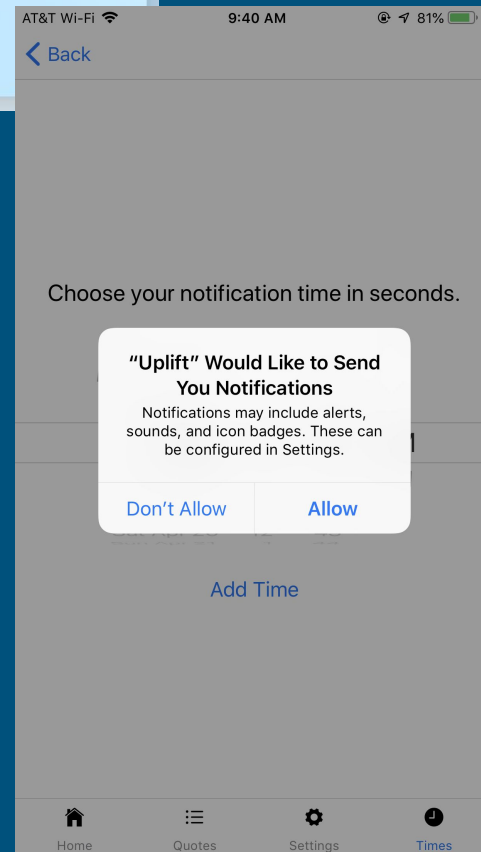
AT&T Wi-Fi 9:40 AM 81%

Back

Choose your notification time in seconds.

“Uplift” Would Like to Send You Notifications

Notifications may include alerts, sounds, and icon badges. These can be configured in Settings.

Don’t Allow Allow

Add Time

Home Quotes Settings Times